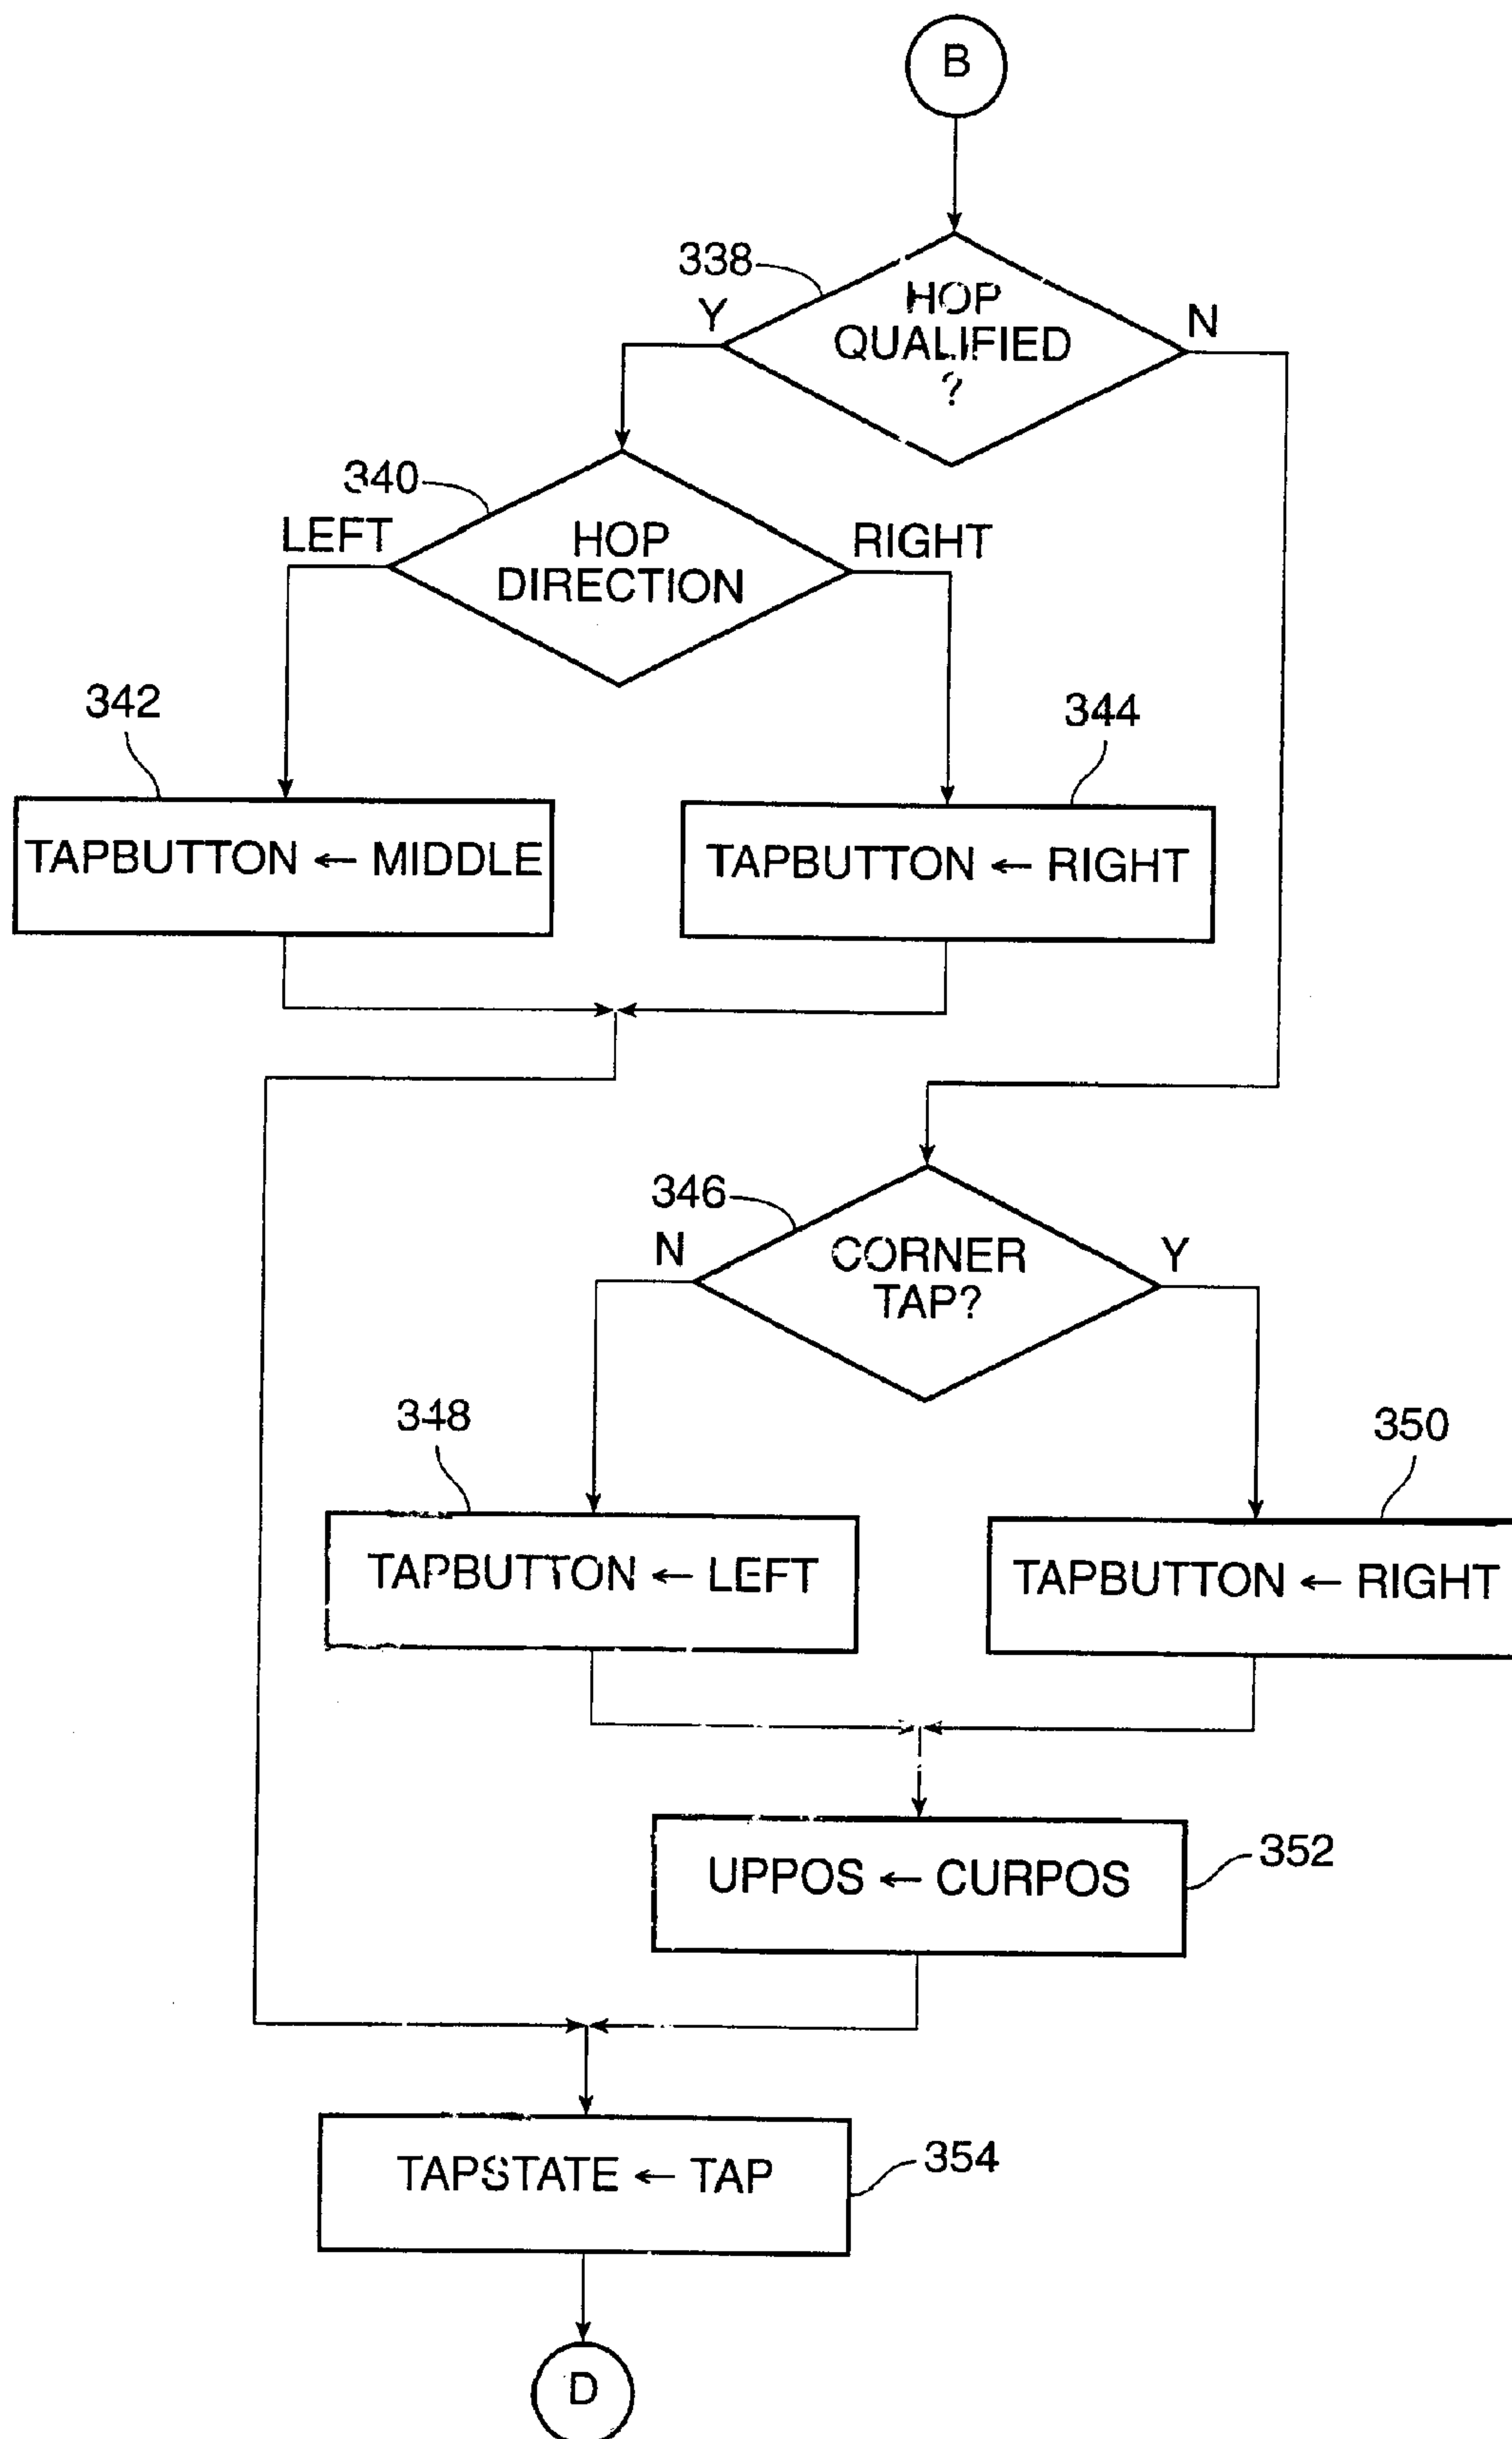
B

338

Y

HOP QUALIFIED ?

N

340

LEFT

HOP DIRECTION

RIGHT

342

TAPBUTTON ← MIDDLE

344

TAPBUTTON ← RIGHT

346

N

CORNER TAP?

Y

348

TAPBUTTON ← LEFT

350

TAPBUTTON ← RIGHT

UPPOS ← CURPOS

352

TAPSTATE ← TAP

354

D